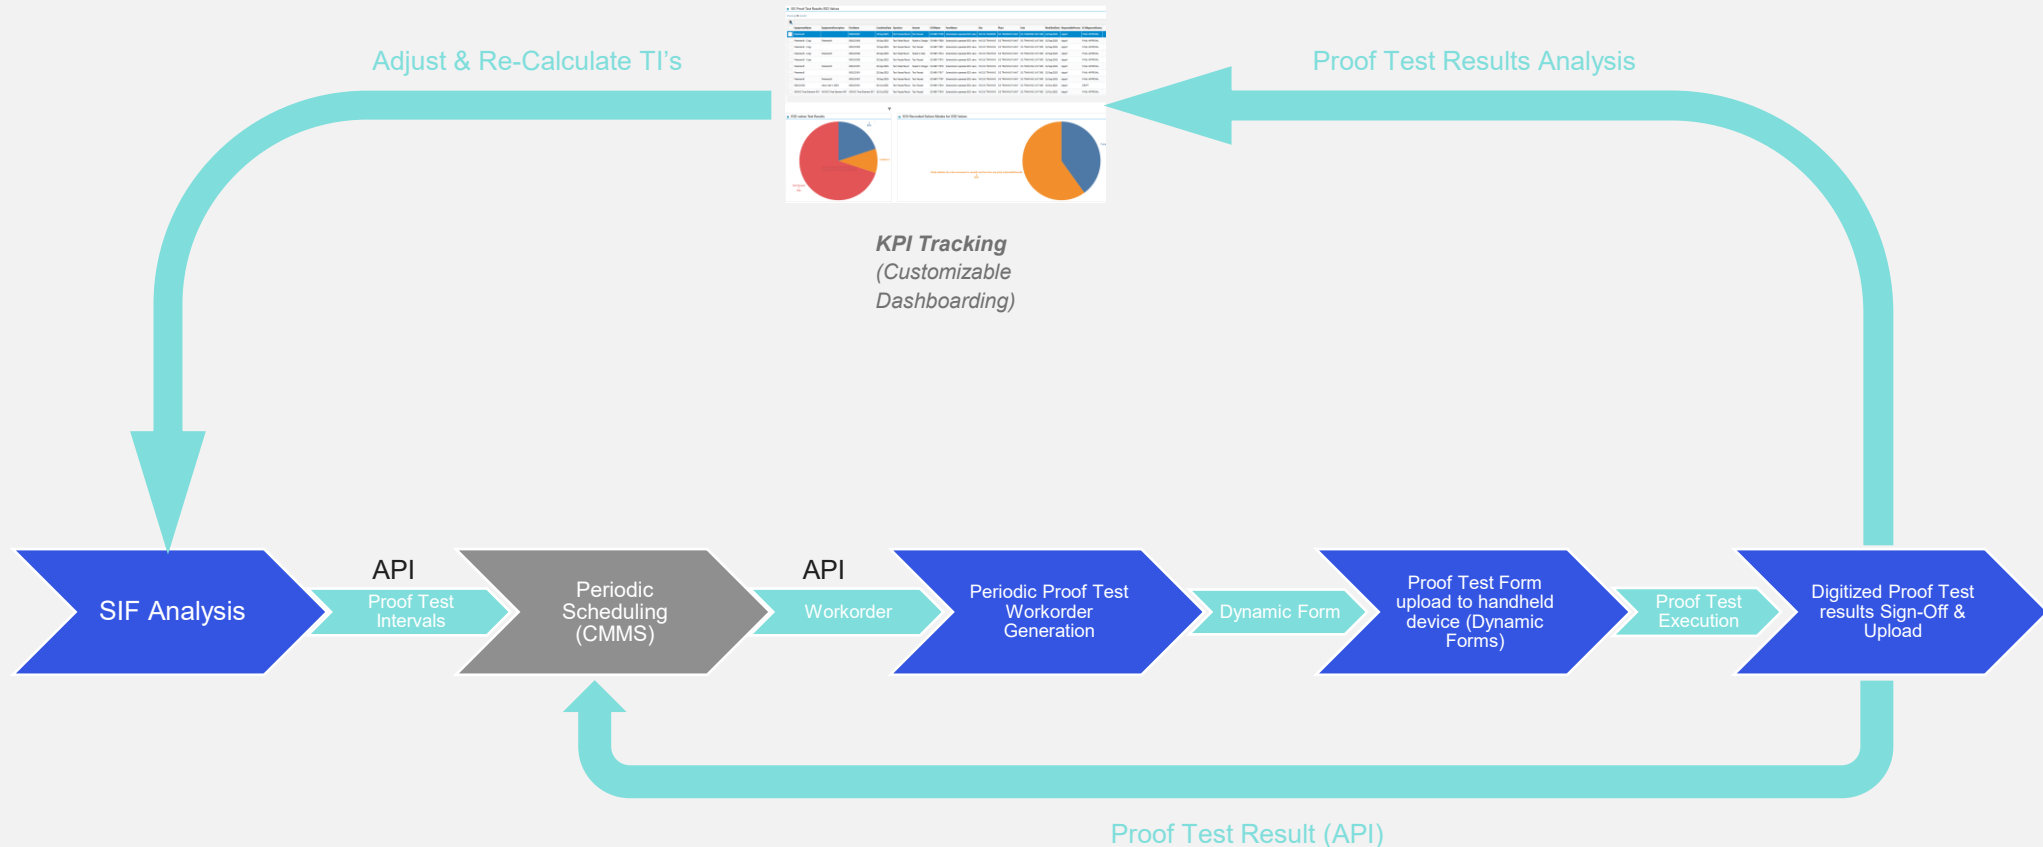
Adjust & Re-Calculate TI's

Proof Test Results Analysis

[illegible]

KPI Tracking
(Customizable Dashboarding)

SIF Analysis

API

Proof Test Intervals

Periodic Scheduling (CMMS)

API

Workorder

Periodic Proof Test Workorder Generation

Dynamic Form

Proof Test Form upload to handheld device (Dynamic Forms)

Proof Test Execution

Digitized Proof Test results Sign-Off & Upload

Proof Test Result (API)